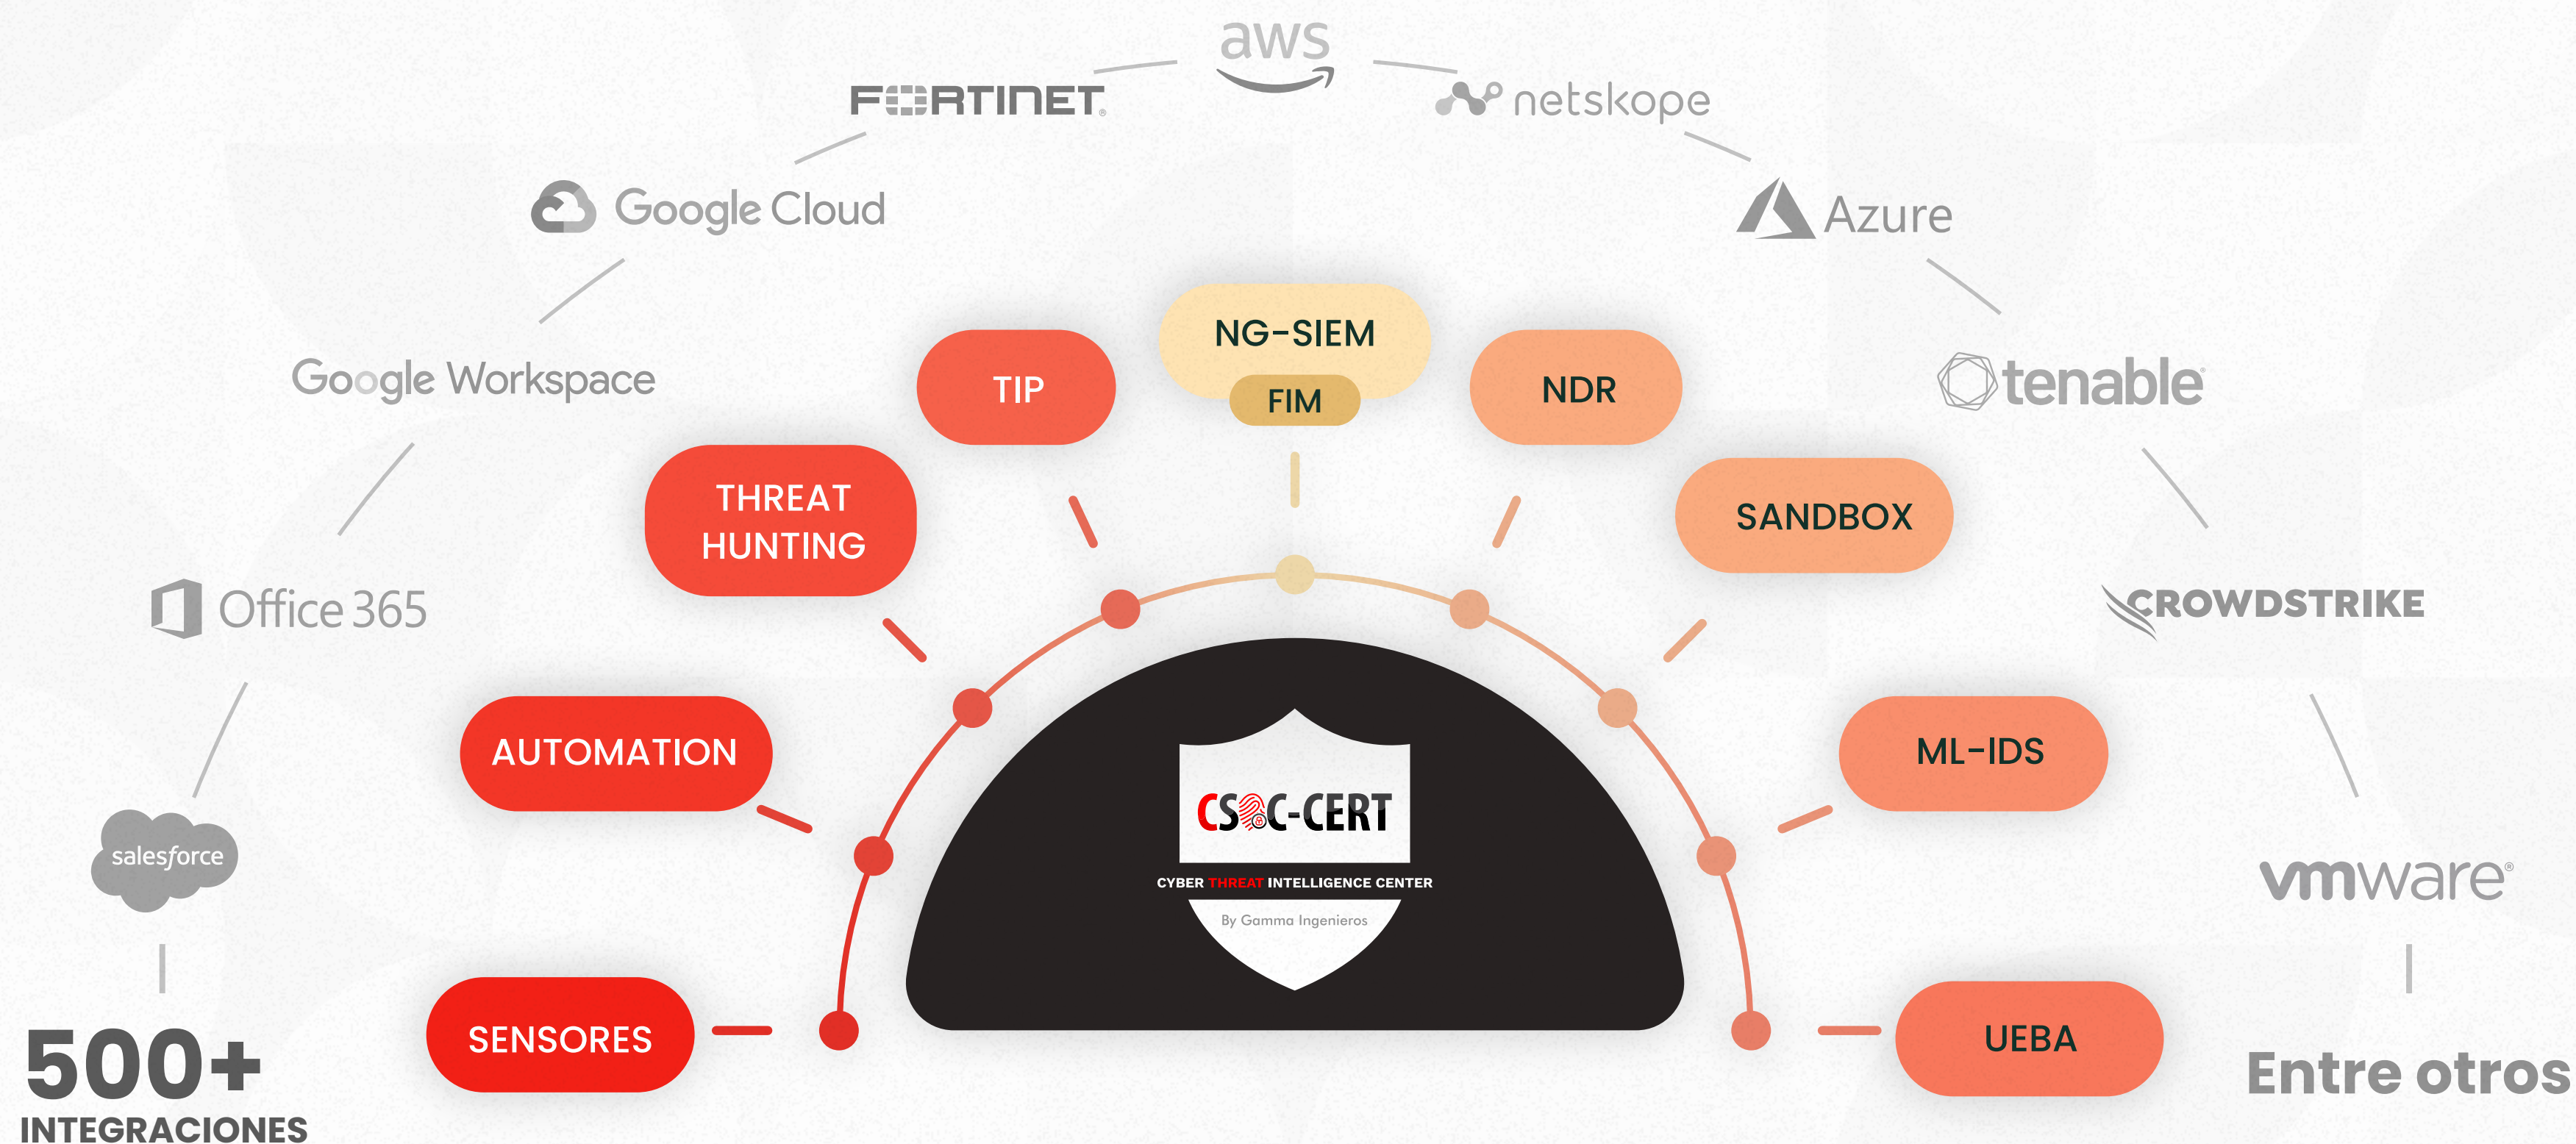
aws

FORTINET

netskope

Google Cloud

Azure

Google Workspace

tenable

Office 365

CROWDSTRIKE

salesforce

vmware

500+
INTEGRACIONES

Entre otros

TIP

NG-SIEM

FIM

NDR

THREAT HUNTING

SANDBOX

AUTOMATION

ML-IDS

SENSORES

UEBA

CSOC-CERT
CYBER THREAT INTELLIGENCE CENTER
By Gamma Ingenieros